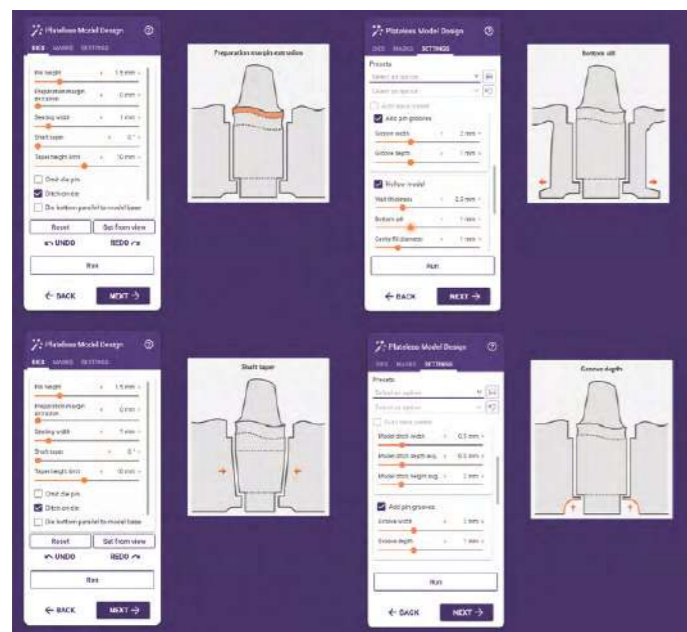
Pinless Model Design
DIES MARKS SETTINGS
Pin height 1.5 mm
Preparation margin extrusion 0 mm
Sealing width 1 mm
Shaft taper 0°
Taper height limit 10 mm
Omit die pin
Ditch on die
Die bottom parallel to model base
Reset
Set from view
UNDO
REDO
Run
BACK
NEXT

Preparation margin extrusion

Pinless Model Design
DIES MARKS SETTINGS
Presets
Select an option
Select an option
Auto apply preset
Add pin grooves
Groove width 2 mm
Groove depth 1 mm
Hollow model
Wall thickness 2.5 mm
Bottom sill 1 mm
Centre fill diameter 1 mm
Run
BACK
NEXT

Bottom sill

Pinless Model Design
DIES MARKS SETTINGS
Pin height 1.5 mm
Preparation margin extrusion 0 mm
Sealing width 1 mm
Shaft taper 0°
Taper height limit 10 mm
Omit die pin
Ditch on die
Die bottom parallel to model base
Reset
Set from view
UNDO
REDO
Run
BACK
NEXT

Shaft taper

Pinless Model Design
DIES MARKS SETTINGS
Presets
Select an option
Select an option
Auto apply preset
Model ditch width 0.5 mm
Model ditch depth avg. 0.5 mm
Model ditch height avg. 2 mm
Add pin grooves
Groove width 2 mm
Groove depth 1 mm
Run
BACK
NEXT

Groove depth